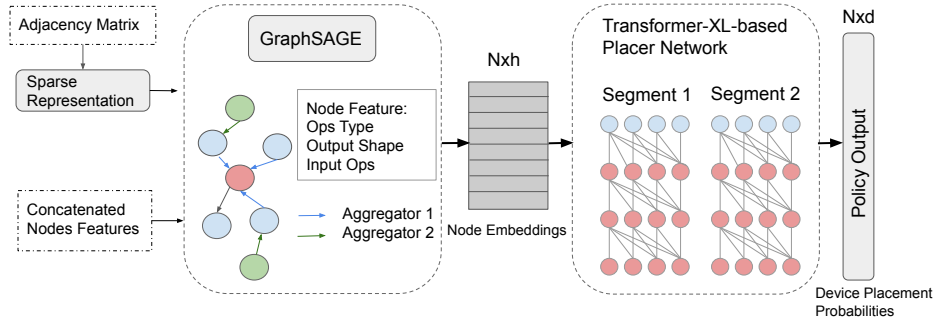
Adjacency Matrix

Sparse Representation

Concatenated Nodes Features

GraphSAGE

Node Feature:
Ops Type
Output Shape
Input Ops

Aggregator 1
Aggregator 2

Nxh

Node Embeddings

Transformer-XL-based Placer Network

Segment 1

Segment 2

Nxd

Policy Output

Device Placement Probabilities